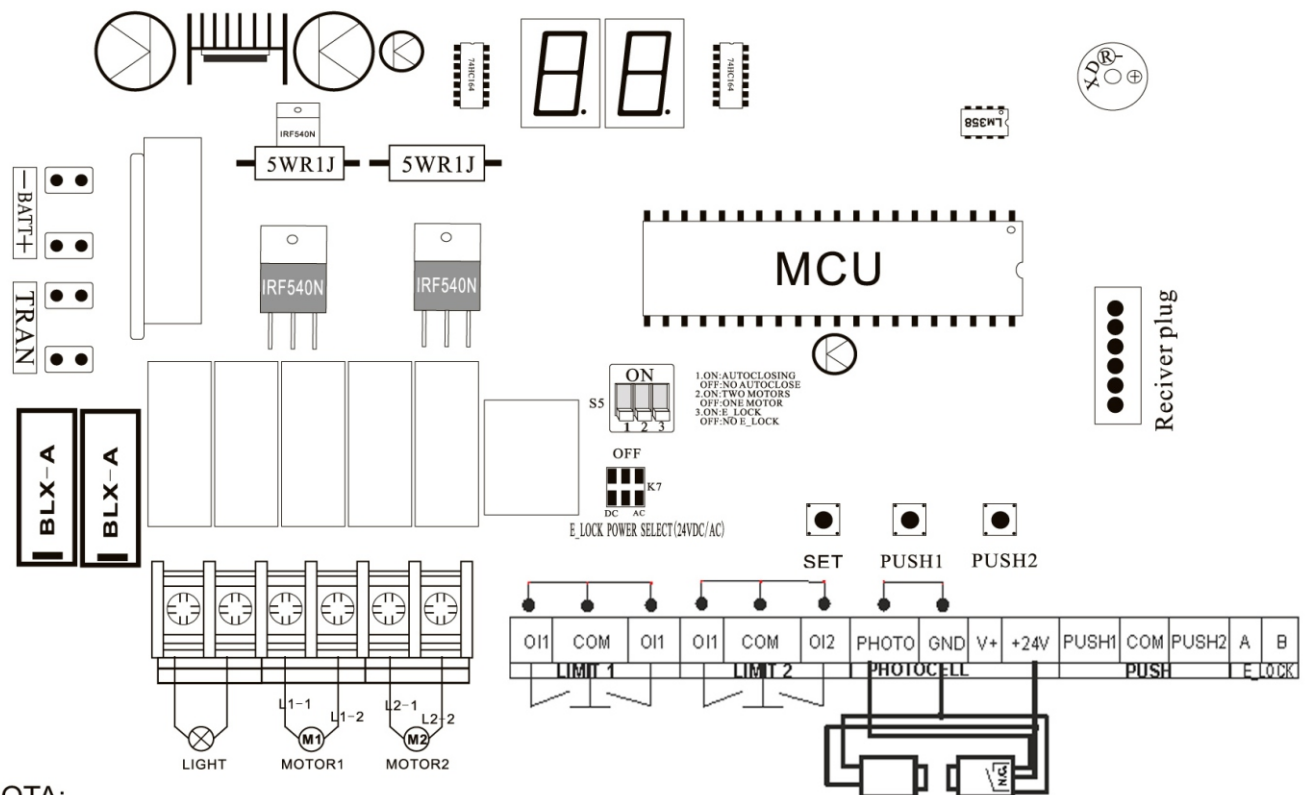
74HC164

74HC164

X-D®

LM358

IRF540N

5WR1J

5WR1J

—BATT+

TRAN

IRF540N

IRF540N

MCU

Reciver plug

ON

S5

1 2 3

1.ON:AUTOCLOSING
OFF:NO AUTOCLOSE
2.ON:TWO MOTORS
OFF:ONE MOTOR
3.ON:E_LOCK
OFF:NO E_LOCK

OFF

K7

DC AC

E_LOCK POWER SELECT(24VDC/AC)

BLX-A

BLX-A

SET

PUSH1

PUSH2

| OI1 | COM | OI1 | OI1 | COM | OI2 | PHOTO | GND | V+ | +24V | PUSH1 | COM | PUSH2 | A | B |
|---|---|---|---|---|---|---|---|---|---|---|---|---|---|---|
| LIMIT 1 | | | LIMIT 2 | | | PHOTOCELL | | | | PUSH | | | E_LOCK | |

L1-1

L1-2

L2-1

L2-2

M1

M2

LIGHT

MOTOR1

MOTOR2

N.C.

OTA: